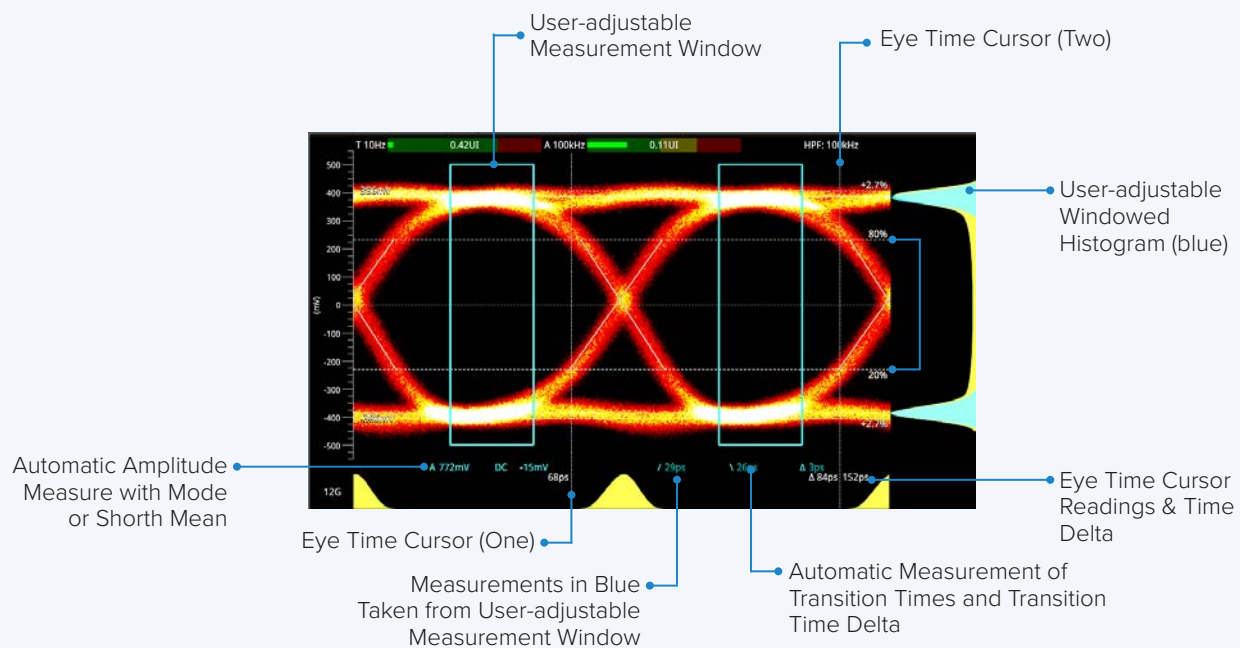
User-adjustable Measurement Window

Eye Time Cursor (Two)

T 10Hz 0.42UI A 100kHz 0.11UI HPF: 100kHz

500
400
300
200
100
0
-100
-200
-300
-400
-500

(mV)

386mV
+2.7%
80%
20%
+2.7%

User-adjustable Windowed Histogram (blue)

A 772mV DC +15mV 68ps / 29ps \ 26ps Δ 3ps Δ 84ps 152ps

12G

Automatic Amplitude Measure with Mode or Shorth Mean

Eye Time Cursor Readings & Time Delta

Eye Time Cursor (One)

Measurements in Blue Taken from User-adjustable Measurement Window

Automatic Measurement of Transition Times and Transition Time Delta